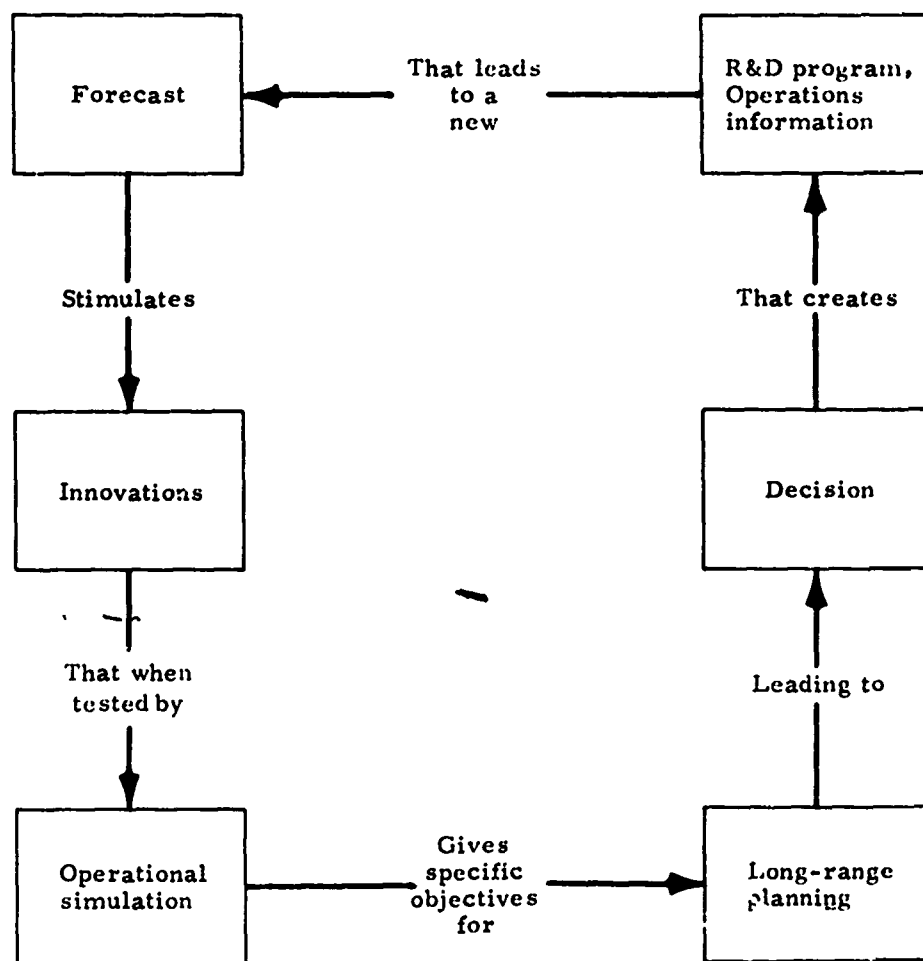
Forecast

That leads to a new

R&D program, Operations information

Stimulates

That creates

Innovations

Decision

That when tested by

Leading to

Operational simulation

Gives specific objectives for

Long-range planning